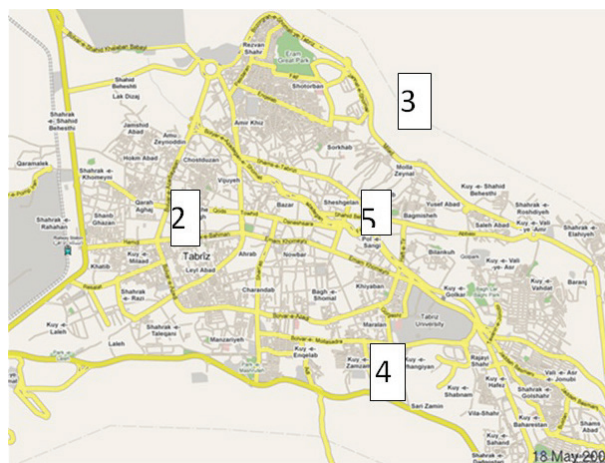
3
2
5
4
Rezvan Shahr
Eram Great Park
Shotorban
Shahid Beheshti
Lak Dizaj
Shahrak -e- Shahid Beheshti
Jamshid Abad
Amir Khiz
Amir Zeynoddin
Hokm Abad
Qaramalek
Shahrak -e- Khomeyni
Choolducan
Vijuyeh
Sorkhab
Molla Zeynal
Kuy -e- Shahid Beheshti
Shahrak -e- Roshdiyeh
Shahrak -e- Elahiyeh
Qarah Aghaj
Shahid Ghazi
Shahrak -e- Rahahan
Bazar
Sheshgelan
Yusef Abad
Baghmisheh
Saleh Abad
Kuy -e- Vali -e- Asr
Tabriz
Layl Abad
Khalifa
Pol -e- Sangi
Bilankuh
Kuy -e- Vali -e- Asr
Shahrak -e- Razi
Ahrab
Nowbar
Kuy -e- Golkar
Kuy -e- Vahdat
Baranj
Charandab
Bagh -e- Shomal
Khiyaban
Tabriz University
Kuy -e- Milaad
Shahrak -e- Talegani
Manzariyeh
Maralan
Kuy -e- Laleh
Laleh
Kuy -e- Enqelab
Kuy -e- Zamzam
Kuy -e- Shangiyan
Rajayi Shahr
Kuy -e- Hafez
Vali -e- Asr Jonubi
Shahrak -e- Golshahr
Kuy -e- Shabnam
Vila-Shahr
Sari Zamin
Kuy -e- Baharestan
Kuy -e- Sahand
Shams Abad
18 May 200